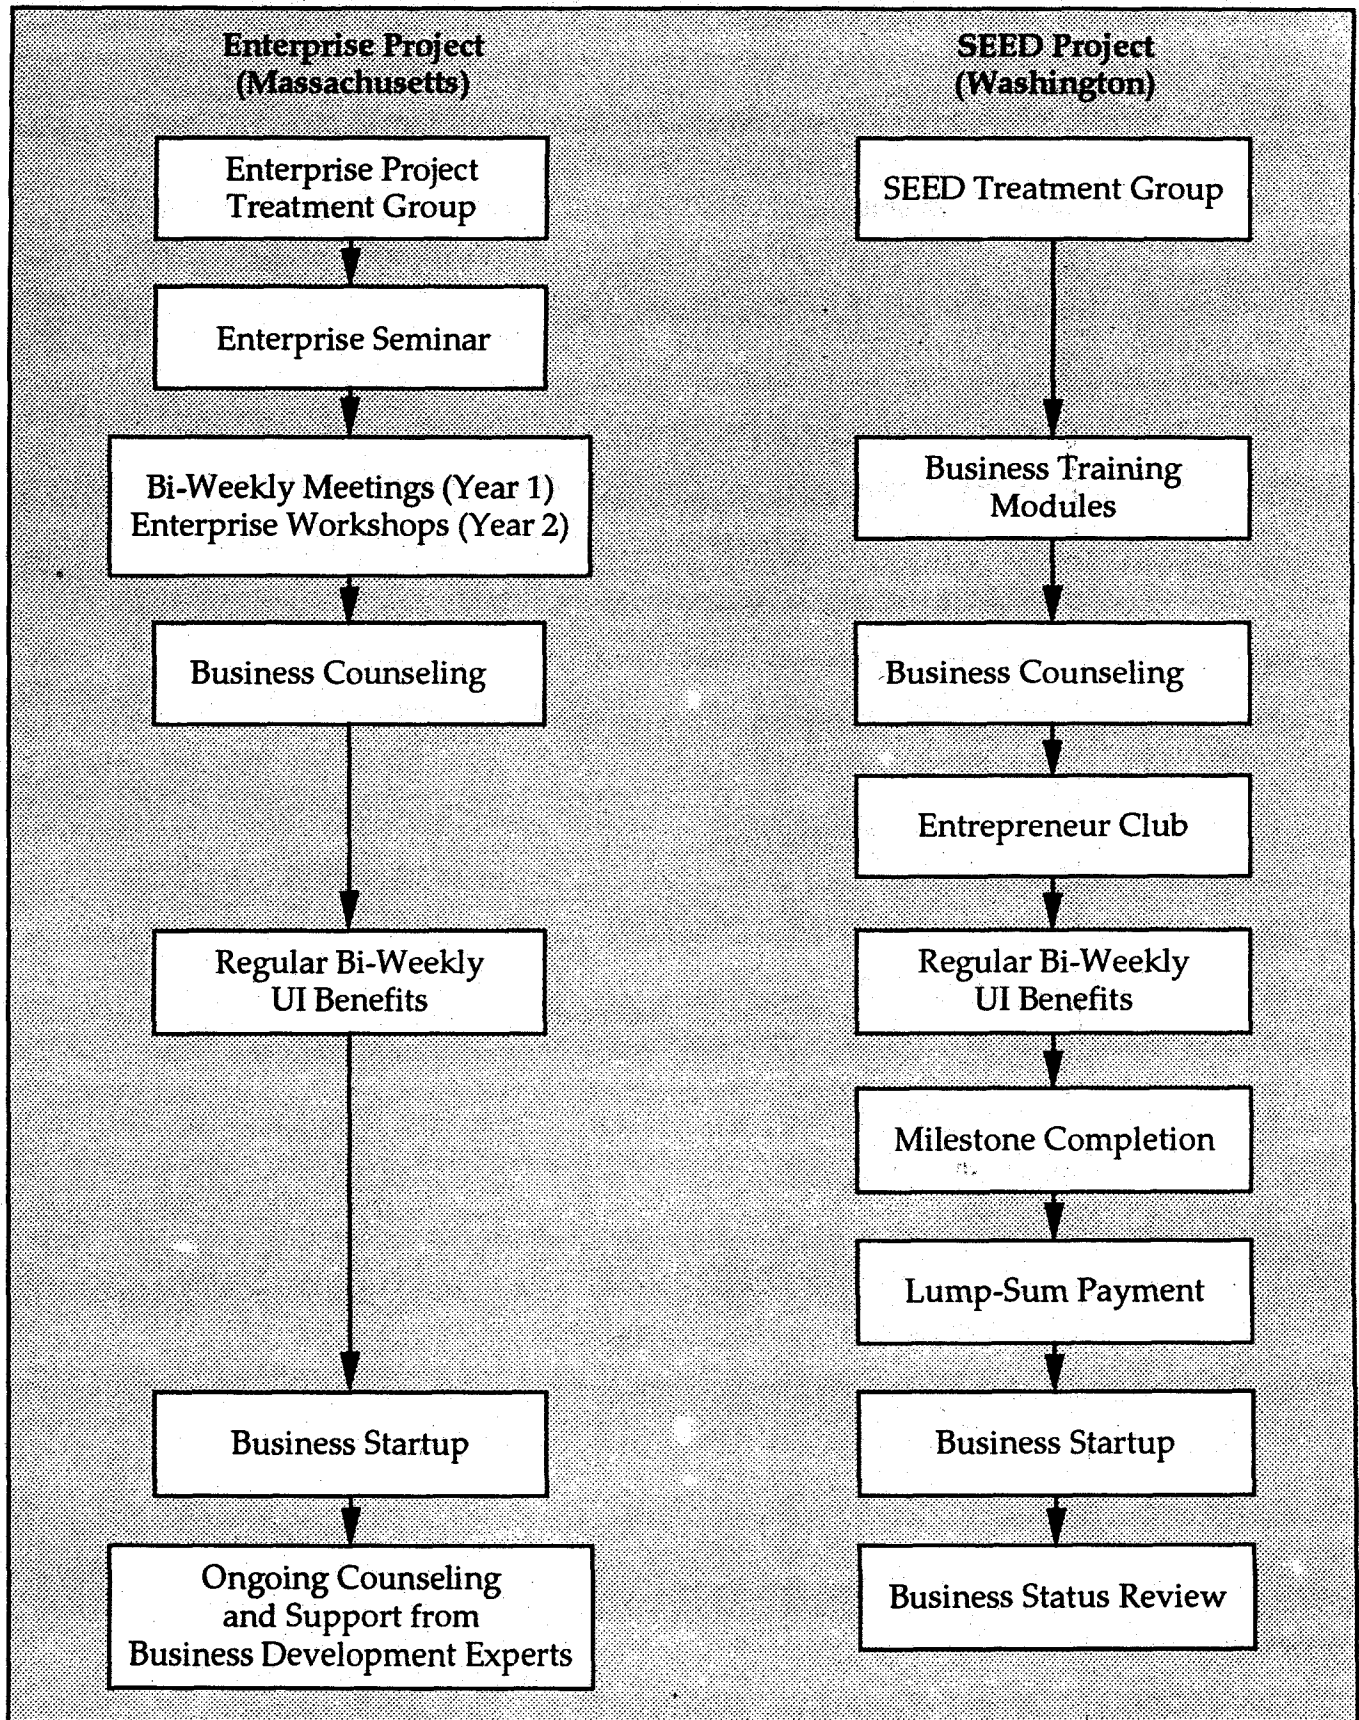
Enterprise Project
(Massachusetts)

Enterprise Project Treatment Group

Enterprise Seminar

Bi-Weekly Meetings (Year 1)
Enterprise Workshops (Year 2)

Business Counseling

Regular Bi-Weekly UI Benefits

Business Startup

Ongoing Counseling and Support from Business Development Experts

SEED Project
(Washington)

SEED Treatment Group

Business Training Modules

Business Counseling

Entrepreneur Club

Regular Bi-Weekly UI Benefits

Milestone Completion

Lump-Sum Payment

Business Startup

Business Status Review